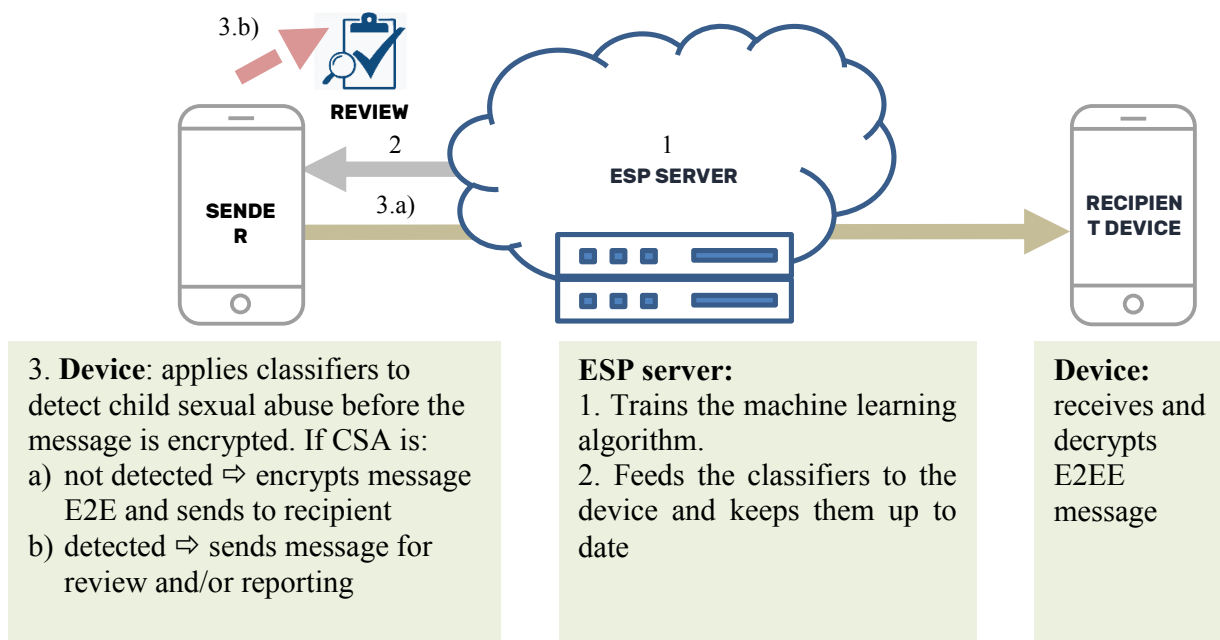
3.b)

REVIEW

2

1
ESP SERVER

3.a)

SENDE R

RECIPIEN T DEVICE

3. **Device**: applies classifiers to detect child sexual abuse before the message is encrypted. If CSA is:
a) not detected ⇨ encrypts message E2E and sends to recipient
b) detected ⇨ sends message for review and/or reporting

**ESP server:**
1. Trains the machine learning algorithm.
2. Feeds the classifiers to the device and keeps them up to date

**Device:**
receives and decrypts E2EE message